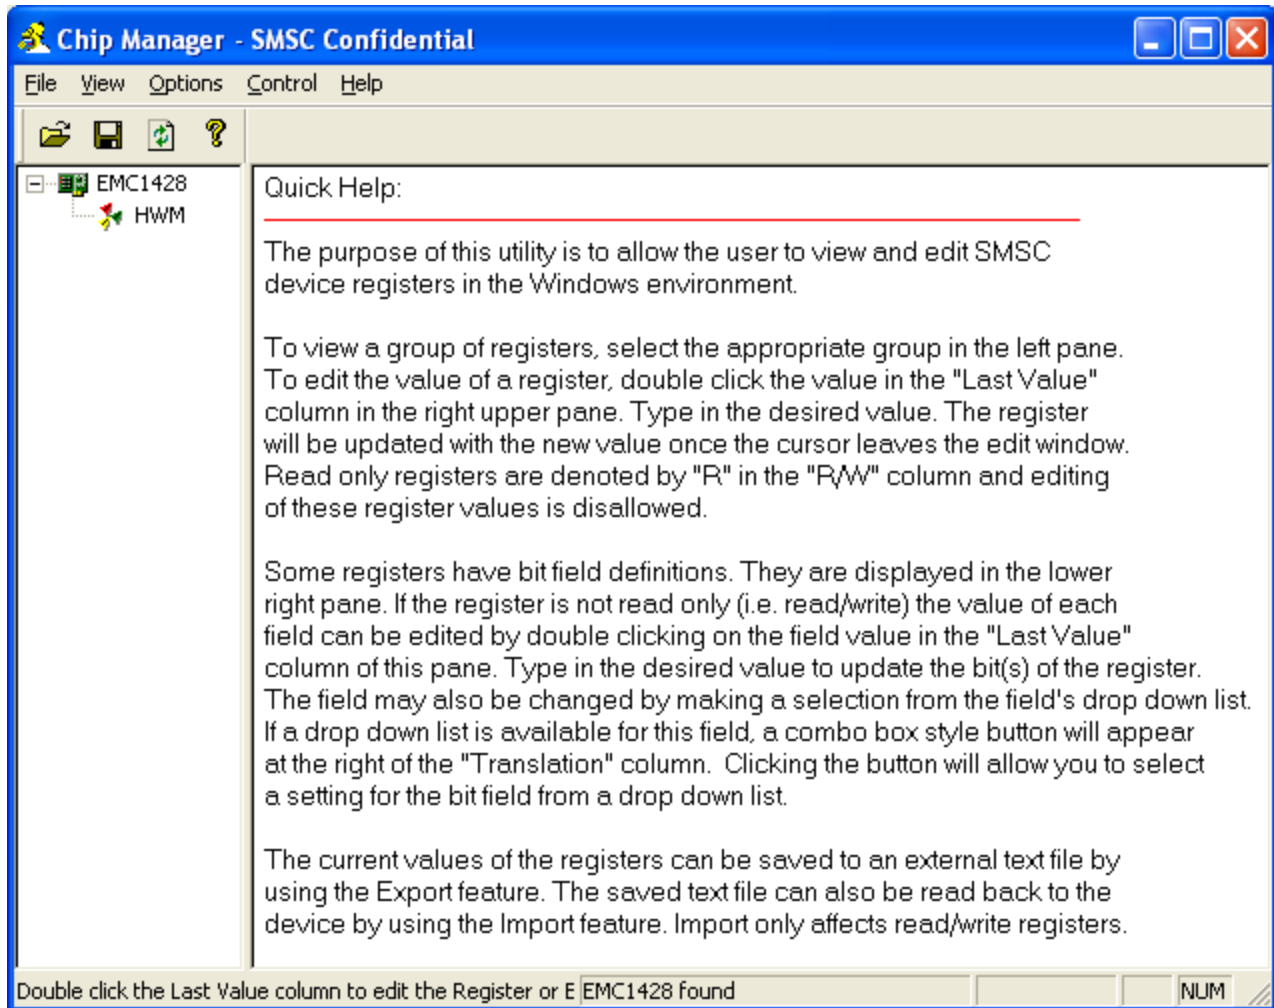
Chip Manager - SMSC Confidential

File View Options Control Help

EMC1428
HWM

Quick Help:

The purpose of this utility is to allow the user to view and edit SMSC device registers in the Windows environment.

To view a group of registers, select the appropriate group in the left pane. To edit the value of a register, double click the value in the "Last Value" column in the right upper pane. Type in the desired value. The register will be updated with the new value once the cursor leaves the edit window. Read only registers are denoted by "R" in the "R/W" column and editing of these register values is disallowed.

Some registers have bit field definitions. They are displayed in the lower right pane. If the register is not read only (i.e. read/write) the value of each field can be edited by double clicking on the field value in the "Last Value" column of this pane. Type in the desired value to update the bit(s) of the register. The field may also be changed by making a selection from the field's drop down list. If a drop down list is available for this field, a combo box style button will appear at the right of the "Translation" column. Clicking the button will allow you to select a setting for the bit field from a drop down list.

The current values of the registers can be saved to an external text file by using the Export feature. The saved text file can also be read back to the device by using the Import feature. Import only affects read/write registers.

Double click the Last Value column to edit the Register or E EMC1428 found NUM